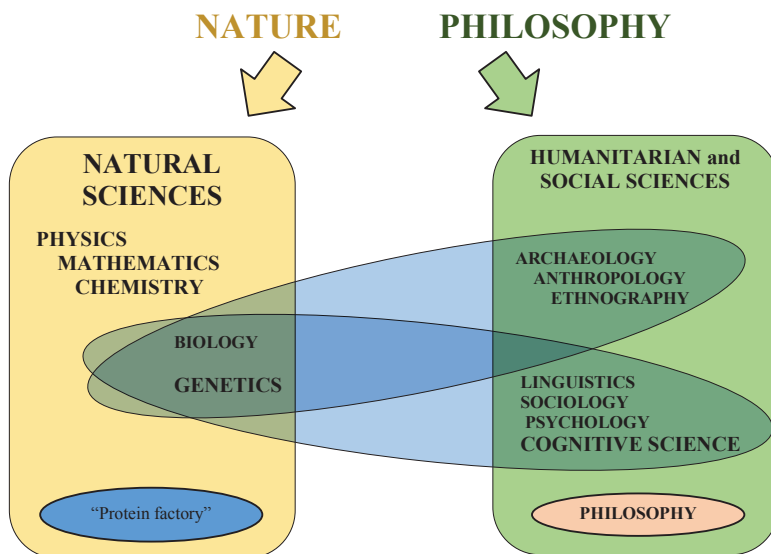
NATURE

PHILOSOPHY

NATURAL SCIENCES

PHYSICS
MATHEMATICS
CHEMISTRY

BIOLOGY

GENETICS

"Protein factory"

HUMANITARIAN and SOCIAL SCIENCES

ARCHAEOLOGY
ANTHROPOLOGY
ETHNOGRAPHY

LINGUISTICS
SOCIOLOGY
PSYCHOLOGY
COGNITIVE SCIENCE

PHILOSOPHY